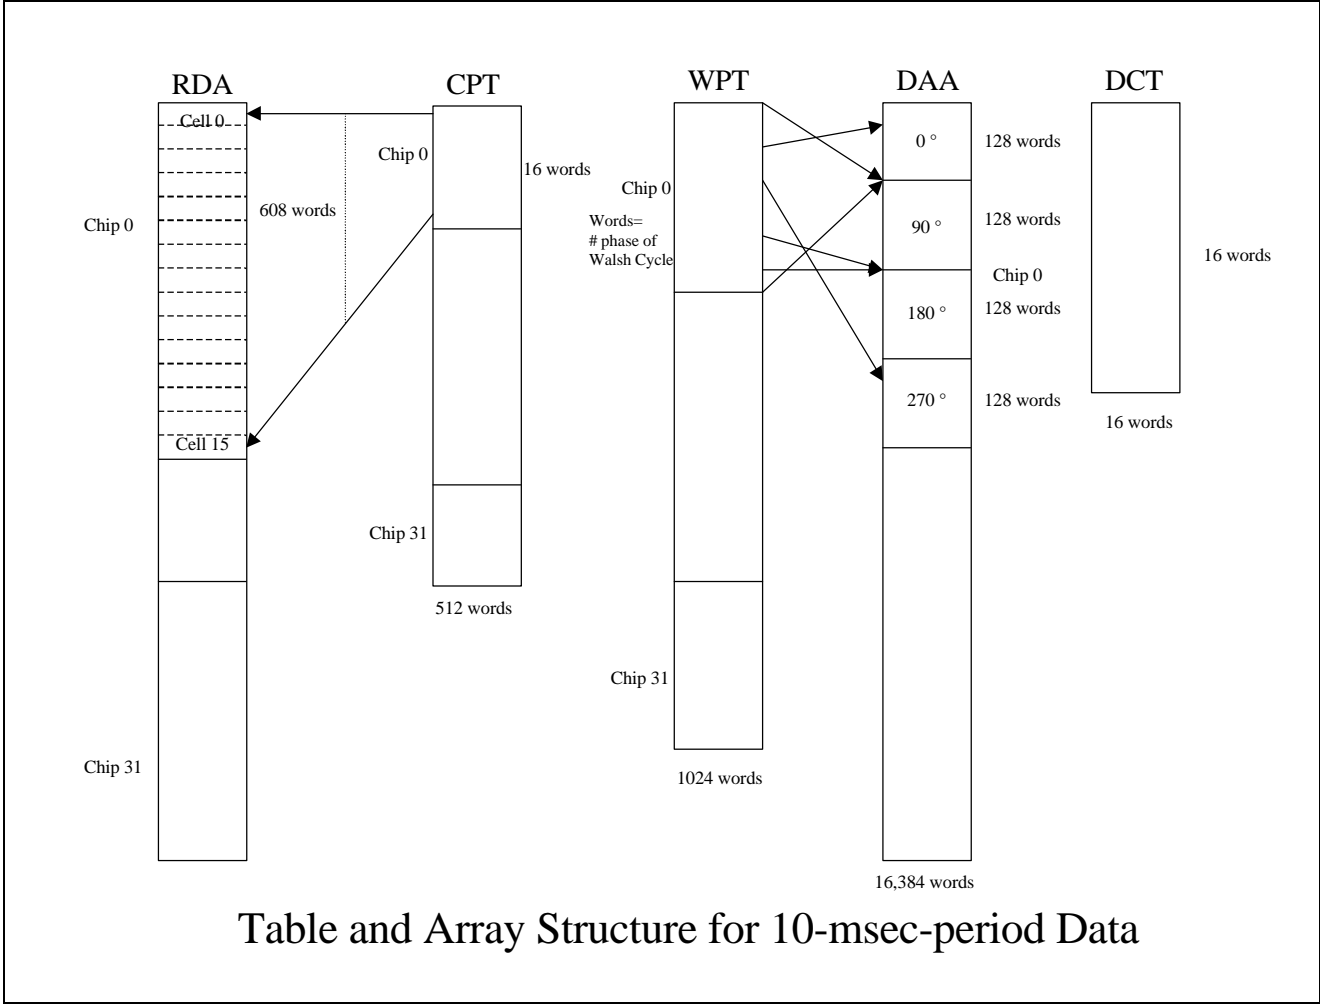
RDA

Cell 0

608 words

Chip 0

Cell 15

Chip 31

CPT

Chip 0

16 words

Chip 31

512 words

WPT

Chip 0

Words=
# phase of
Walsh Cycle

Chip 31

1024 words

DAA

0 °

128 words

90 °

128 words

Chip 0

180 °

128 words

270 °

128 words

16,384 words

DCT

16 words

16 words

Table and Array Structure for 10-msec-period Data